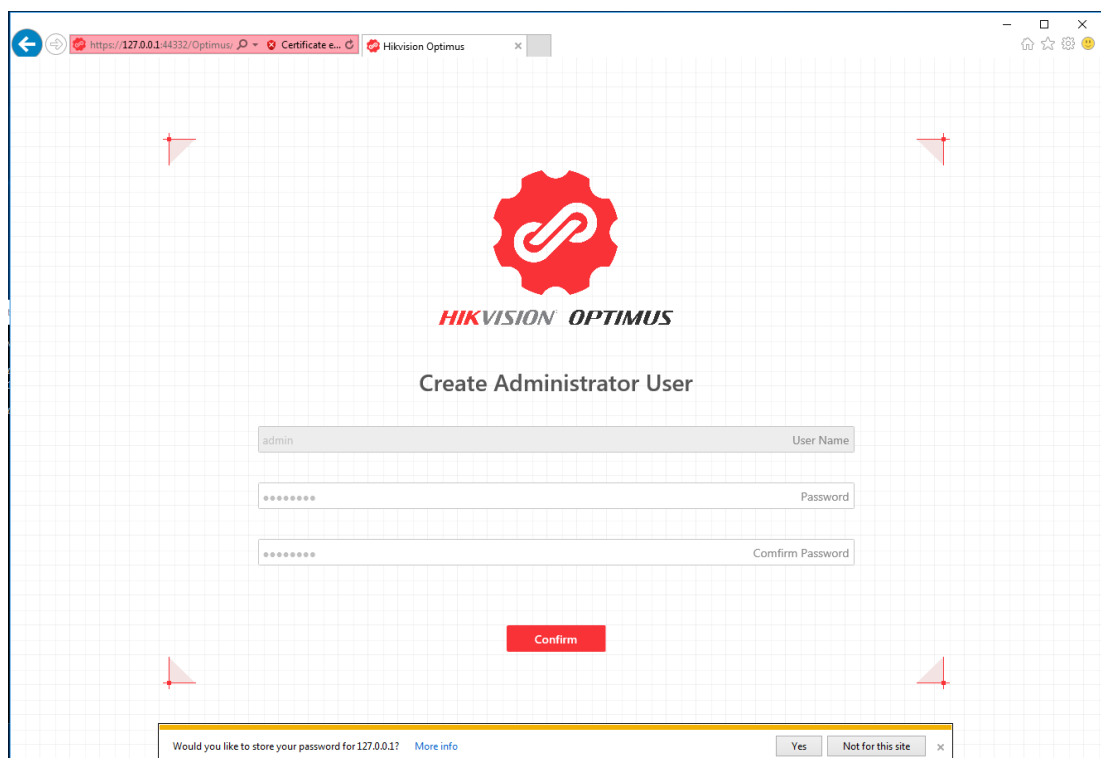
https://127.0.0.1:44332/Optimus/
Certificate e...
Hikvision Optimus

HIKVISION OPTIMUS

Create Administrator User

admin
User Name

••••••••
Password

••••••••
Comfirm Password

Confirm

Would you like to store your password for 127.0.0.1? More info
Yes
Not for this site